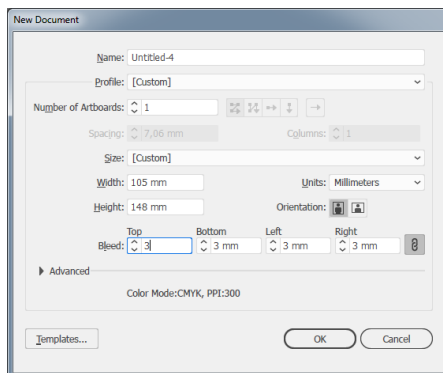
New Document

Name: Untitled-4

Profile: [Custom]

Number of Artboards: 1

Spacing: 7,06 mm

Columns: 1

Size: [Custom]

Width: 105 mm

Units: Millimeters

Height: 148 mm

Orientation:

Top

Bottom

Left

Right

Bleed: 3

3 mm

3 mm

3 mm

Advanced

Color Mode:CMYK, PPI:300

Templates...

OK

Cancel